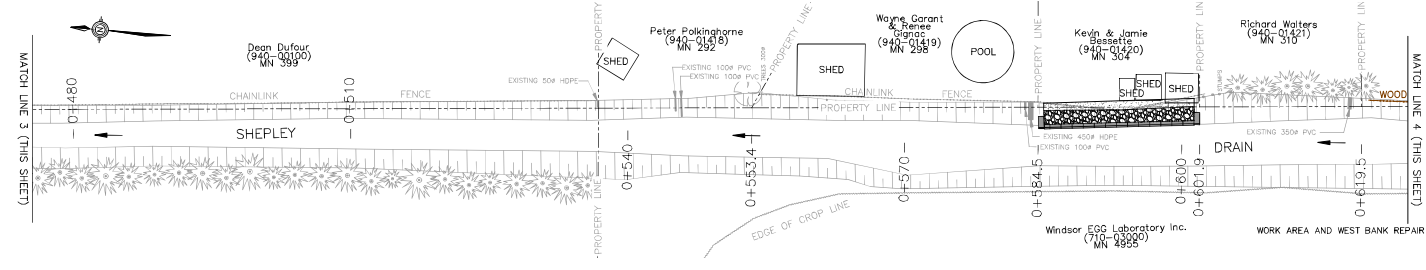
N

MATCH LINE 3 (THIS SHEET)

Dean Dufour (940-00100) MN 399

0+480

0+510

EXISTING 50ø HDPE

CHAINLINK FENCE

SHEPLEY

PROPERTY LINE

SHED

Peter Polkinghorne (940-01418) MN 292

EXISTING 100ø PVC

EXISTING 100ø PVC

PROPERTY LINE

0+540

0+553.4

SHED

Wayne Garant & Renee Gignac (940-01419) MN 298

CHAINLINK

PROPERTY LINE

FENCE

POOL

0+570

EDGE OF CROP LINE

PROPERTY LINE

Kevin & Jamie Bessette (940-01420) MN 304

SHED

SHED

SHED

EXISTING 450ø HDPE

EXISTING 100ø PVC

0+584.5

DRAIN

0+600

0+601.9

PROPERTY LINE

Richard Walters (940-01421) MN 310

EXISTING 350ø PVC

WOOD

0+619.5

MATCH LINE 4 (THIS SHEET)

Windsor EGG Laboratory Inc. (710-03000) MN 4955

WORK AREA AND WEST BANK REPAIR